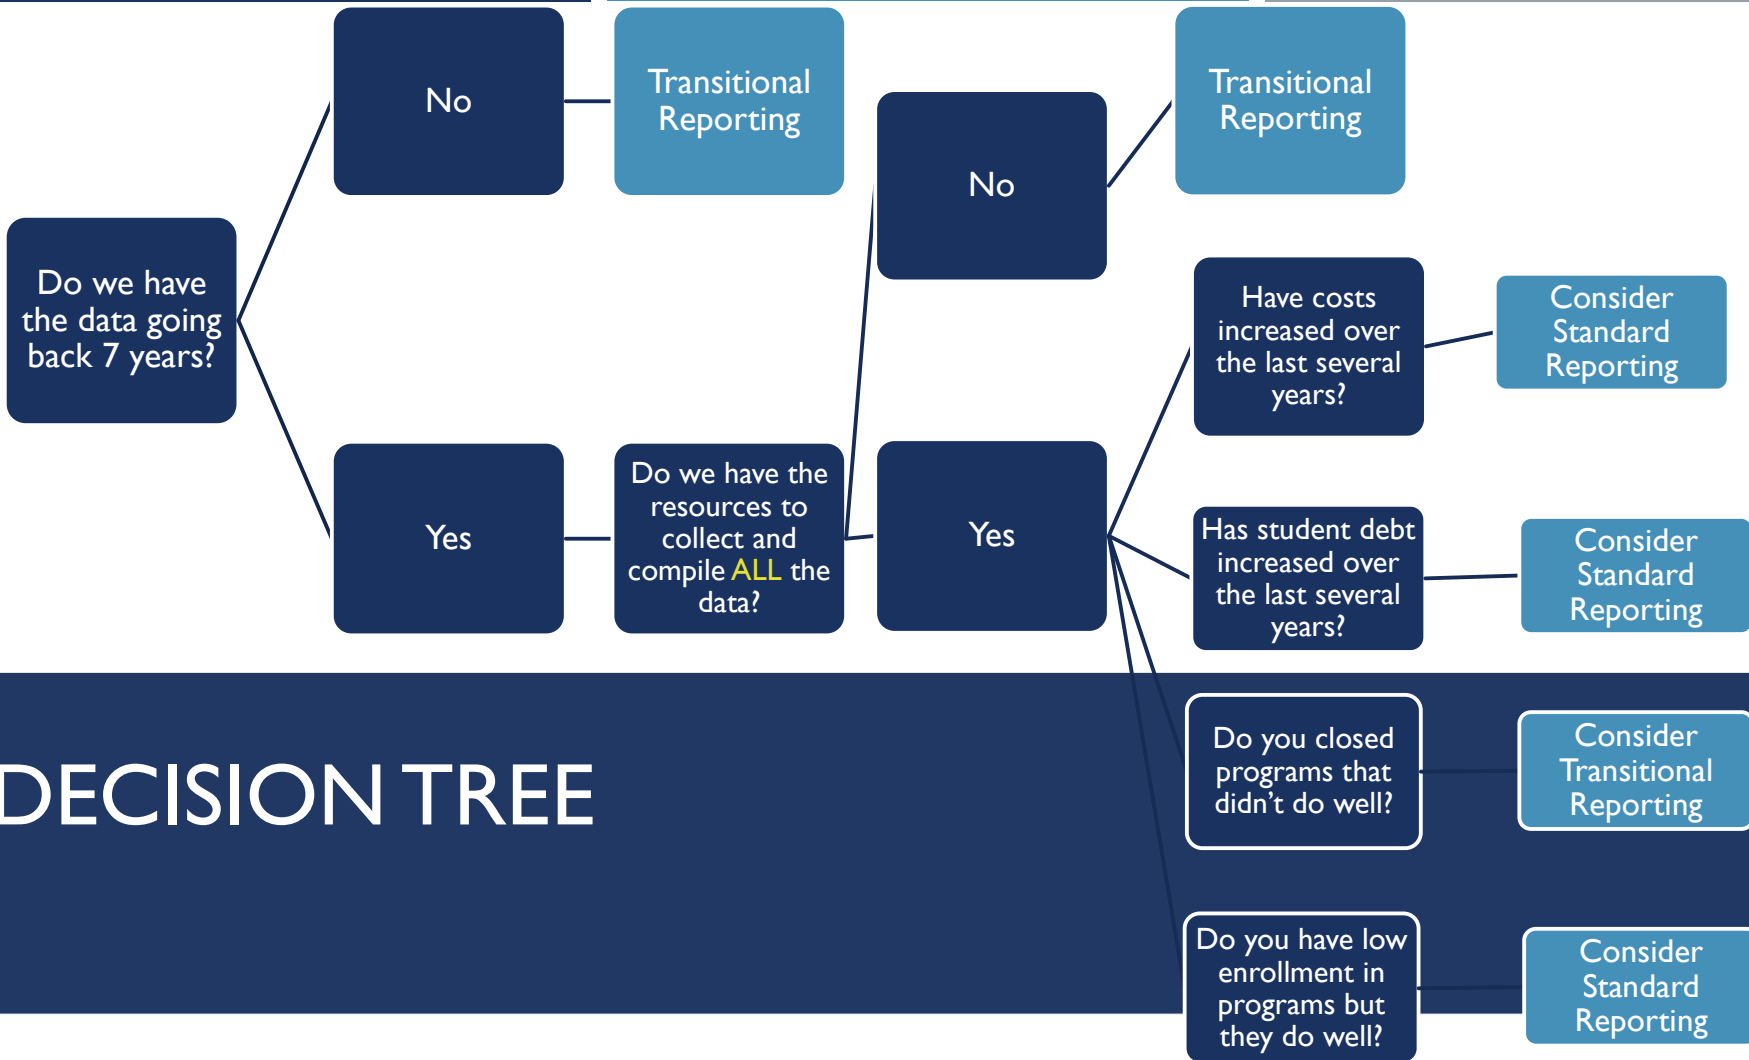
Do we have the data going back 7 years?

No

Transitional Reporting

Yes

Do we have the resources to collect and compile ALL the data?

No

Transitional Reporting

Yes

Have costs increased over the last several years?

Consider Standard Reporting

Has student debt increased over the last several years?

Consider Standard Reporting

DECISION TREE

Do you closed programs that didn't do well?

Consider Transitional Reporting

Do you have low enrollment in programs but they do well?

Consider Standard Reporting